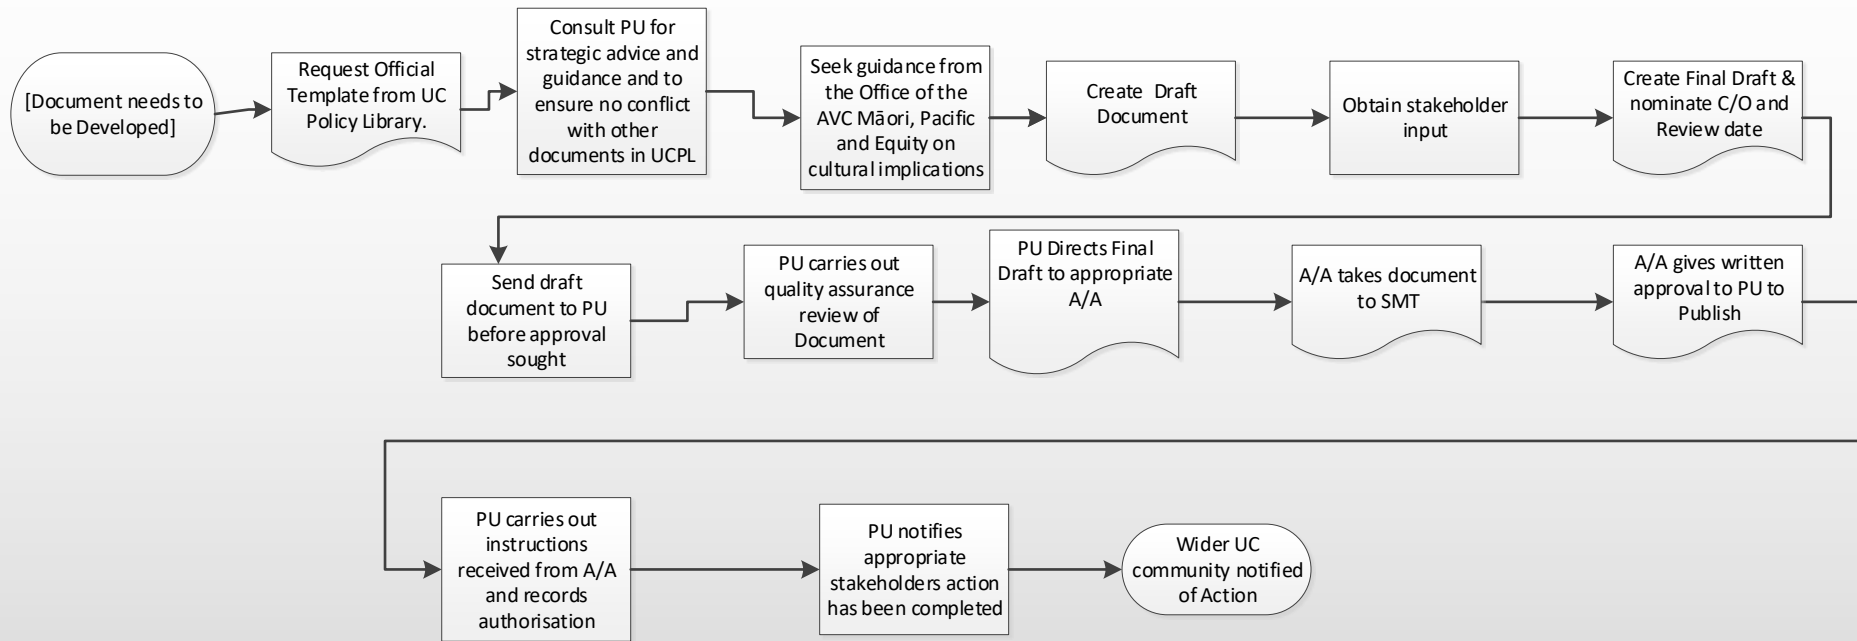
[Document needs to be Developed]

Request Official Template from UC Policy Library.

Consult PU for strategic advice and guidance and to ensure no conflict with other documents in UCPL

Seek guidance from the Office of the AVC Māori, Pacific and Equity on cultural implications

Create Draft Document

Obtain stakeholder input

Create Final Draft & nominate C/O and Review date

Send draft document to PU before approval sought

PU carries out quality assurance review of Document

PU Directs Final Draft to appropriate A/A

A/A takes document to SMT

A/A gives written approval to PU to Publish

PU carries out instructions received from A/A and records authorisation

PU notifies appropriate stakeholders action has been completed

Wider UC community notified of Action